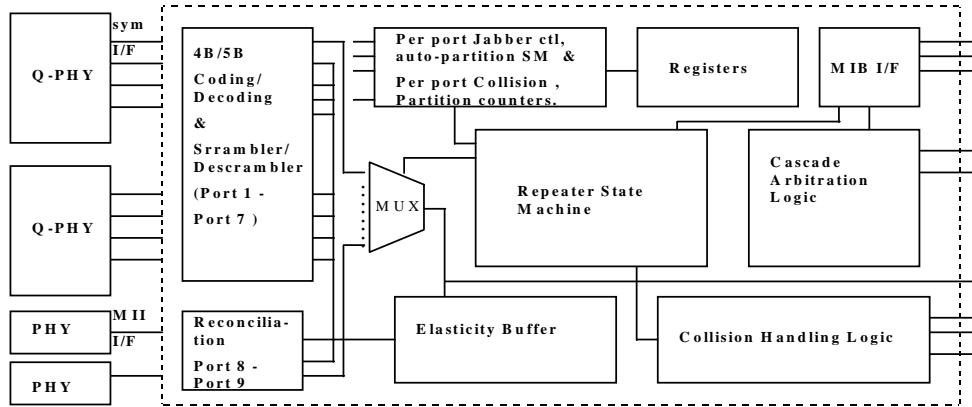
sym
I/F

Q-PHY

Q-PHY

PHY

M II
I/F

PHY

4B/5B
Coding/
Decoding
&
Srrambler/
Descrambler
(Port 1 -
Port 7 )

Reconcilia-
tion
Port 8 -
Port 9

Per port Jabber ctl,
auto-partition SM &
Per port Collision ,
Partition counters.

Registers

MIB I/F

MUX

Repeater State
Machine

Cascade
Arbitration
Logic

Elasticity Buffer

Collision Handling Logic